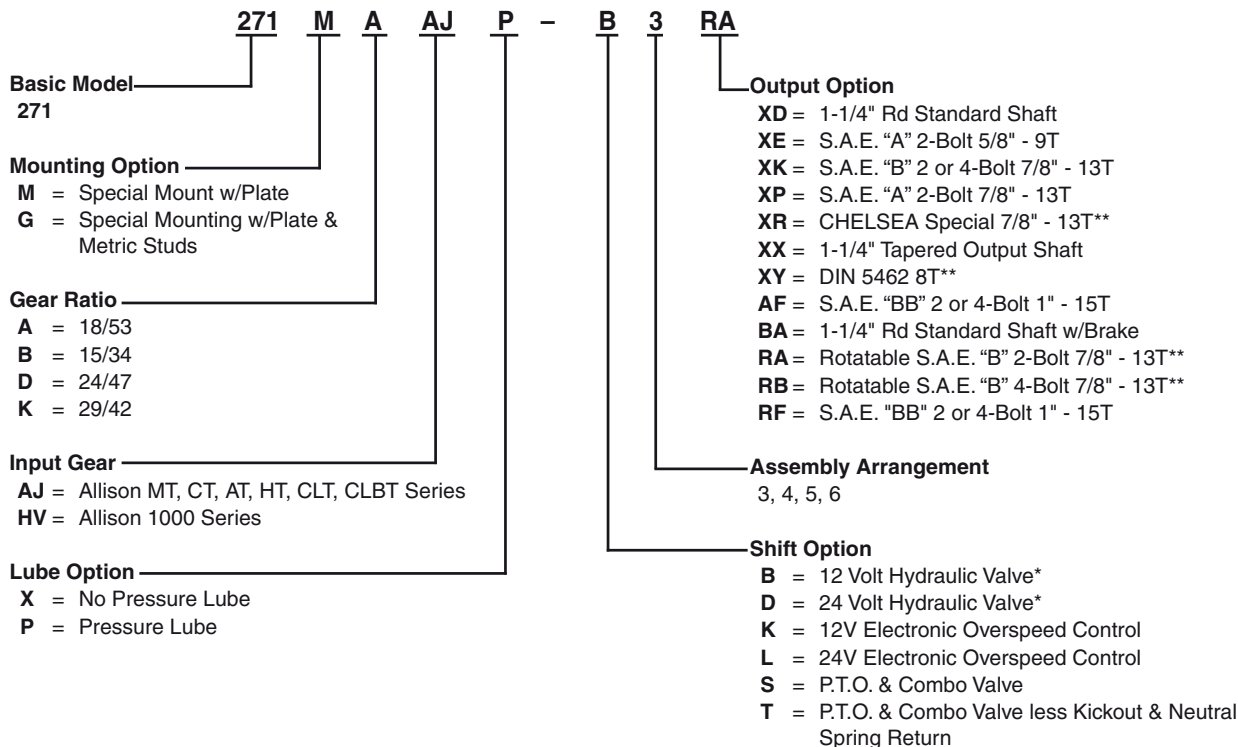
271 M A AJ P – B 3 RA

Basic Model
271

Mounting Option
M = Special Mount w/Plate
G = Special Mounting w/Plate & Metric Studs

Gear Ratio
A = 18/53
B = 15/34
D = 24/47
K = 29/42

Input Gear
AJ = Allison MT, CT, AT, HT, CLT, CLBT Series
HV = Allison 1000 Series

Lube Option
X = No Pressure Lube
P = Pressure Lube

Output Option
XD = 1-1/4" Rd Standard Shaft
XE = S.A.E. "A" 2-Bolt 5/8" - 9T
XK = S.A.E. "B" 2 or 4-Bolt 7/8" - 13T
XP = S.A.E. "A" 2-Bolt 7/8" - 13T
XR = CHELSEA Special 7/8" - 13T**
XX = 1-1/4" Tapered Output Shaft
XY = DIN 5462 8T**
AF = S.A.E. "BB" 2 or 4-Bolt 1" - 15T
BA = 1-1/4" Rd Standard Shaft w/Brake
RA = Rotatable S.A.E. "B" 2-Bolt 7/8" - 13T**
RB = Rotatable S.A.E. "B" 4-Bolt 7/8" - 13T**
RF = S.A.E. "BB" 2 or 4-Bolt 1" - 15T

Assembly Arrangement
3, 4, 5, 6

Shift Option
B = 12 Volt Hydraulic Valve*
D = 24 Volt Hydraulic Valve*
K = 12V Electronic Overspeed Control
L = 24V Electronic Overspeed Control
S = P.T.O. & Combo Valve
T = P.T.O. & Combo Valve less Kickout & Neutral Spring Return